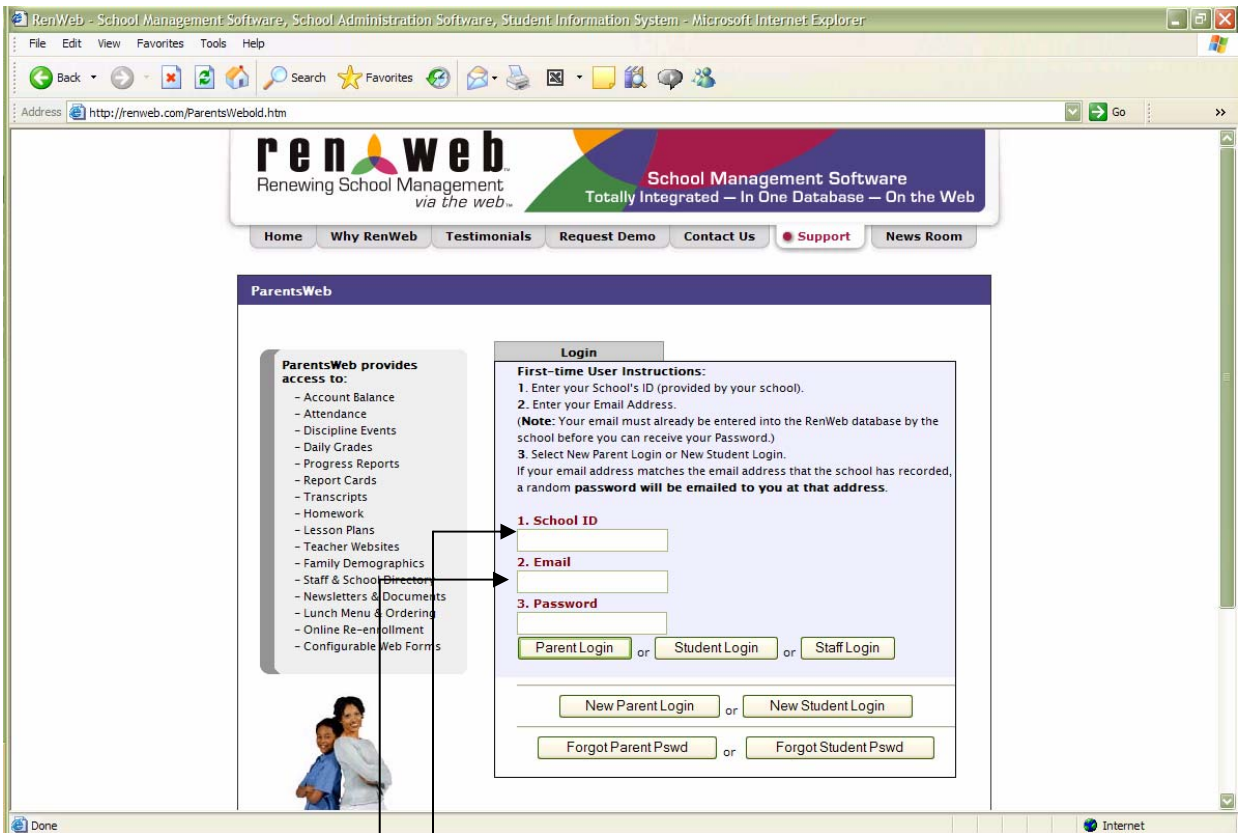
RenWeb - School Management Software, School Administration Software, Student Information System - Microsoft Internet Explorer

File Edit View Favorites Tools Help

Back Search Favorites

Address http://renweb.com/ParentsWebold.htm Go

renweb
Renewing School Management via the web

School Management Software
Totally Integrated — In One Database — On the Web

Home | Why RenWeb | Testimonials | Request Demo | Contact Us | Support | News Room

ParentsWeb

ParentsWeb provides access to:
- Account Balance
- Attendance
- Discipline Events
- Daily Grades
- Progress Reports
- Report Cards
- Transcripts
- Homework
- Lesson Plans
- Teacher Websites
- Family Demographics
- Staff & School Directory
- Newsletters & Documents
- Lunch Menu & Ordering
- Online Re-enrollment
- Configurable Web Forms

Login

First-time User Instructions:
1. Enter your School's ID (provided by your school).
2. Enter your Email Address.
(Note: Your email must already be entered into the RenWeb database by the school before you can receive your Password.)
3. Select New Parent Login or New Student Login.
If your email address matches the email address that the school has recorded, a random password will be emailed to you at that address.

1. School ID

2. Email

3. Password

Parent Login or Student Login or Staff Login

New Parent Login or New Student Login

Forgot Parent Pswd or Forgot Student Pswd

Done Internet